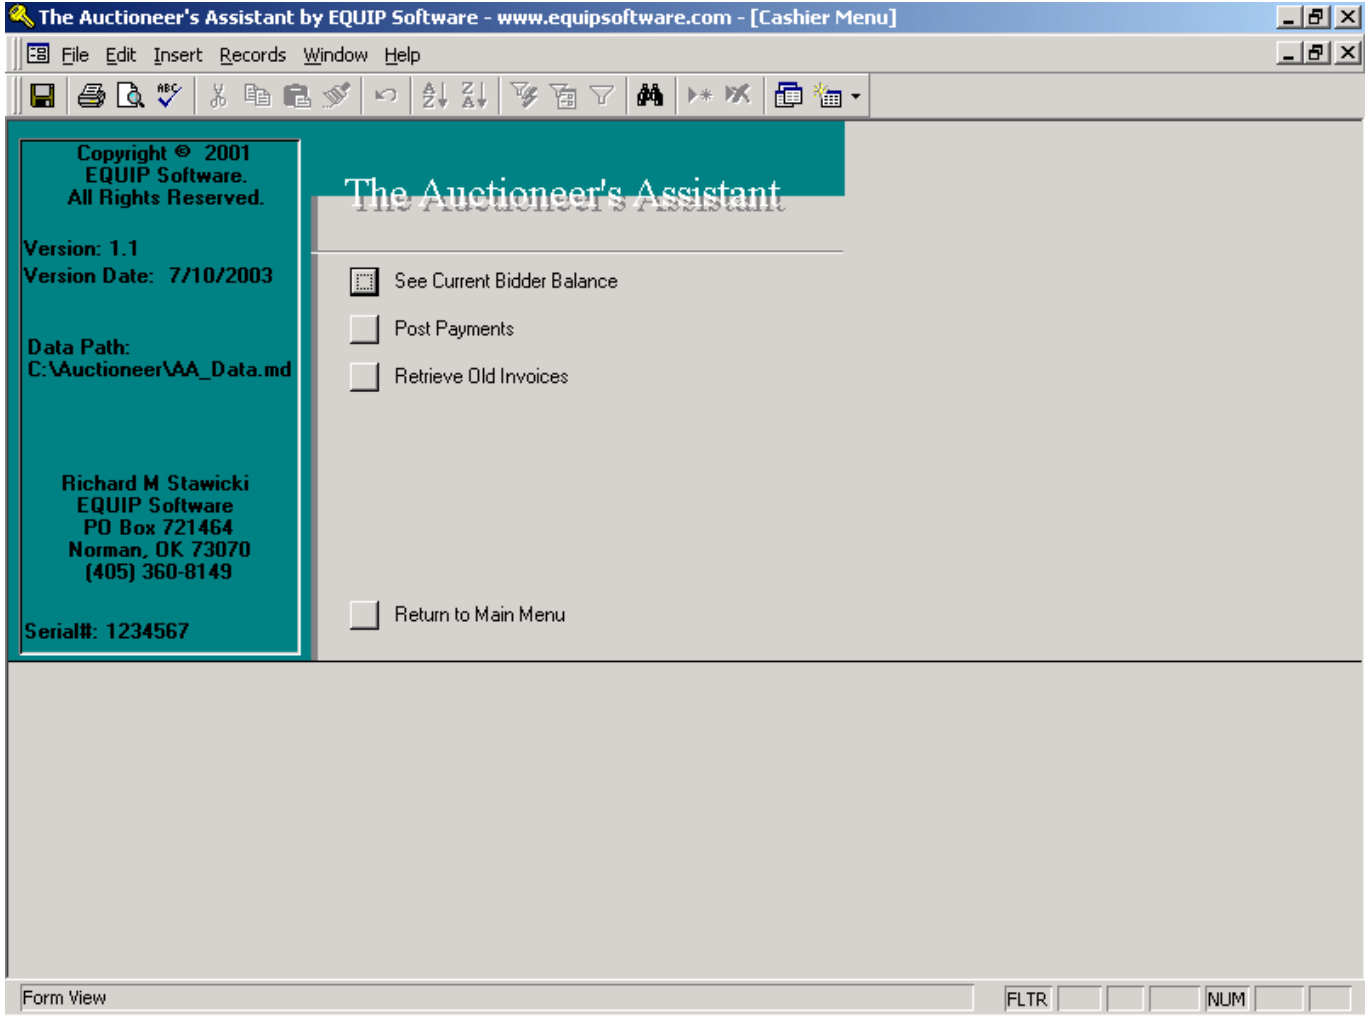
The Auctioneer's Assistant by EQUIP Software - www.equipsoftware.com - [Cashier Menu]

File Edit Insert Records Window Help

Copyright © 2001
EQUIP Software.
All Rights Reserved.

Version: 1.1
Version Date: 7/10/2003

Data Path:
C:\Auctioneer\AA_Data.md

Richard M Stawicki
EQUIP Software
PO Box 721464
Norman, OK 73070
(405) 360-8149

Serial#: 1234567

The Auctioneer's Assistant

See Current Bidder Balance

Post Payments

Retrieve Old Invoices

Return to Main Menu

Form View

FLTR

NUM